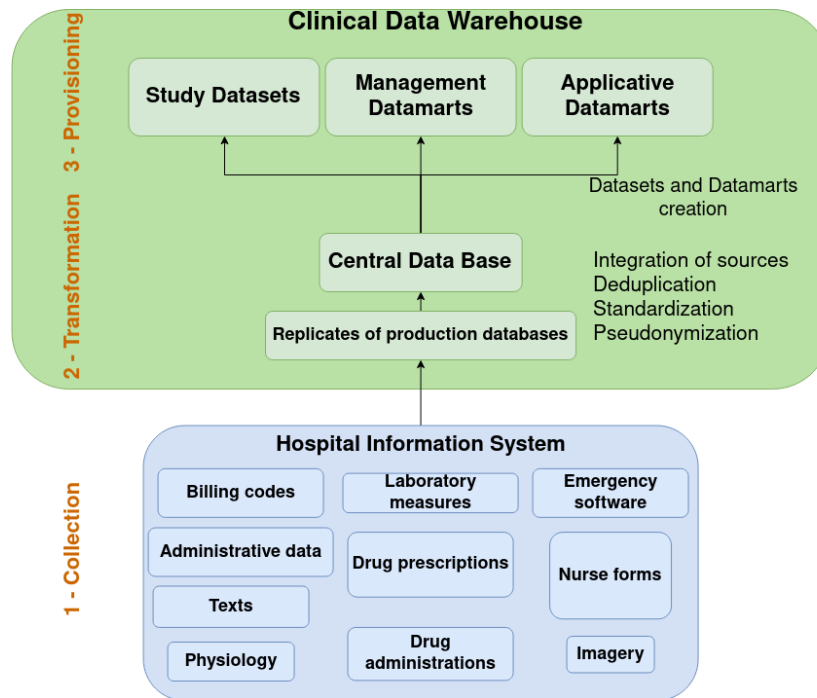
Clinical Data Warehouse

3 - Provisioning

Study Datasets

Management Datamarts

Applicative Datamarts

Datasets and Datamarts creation

2 - Transformation

Central Data Base

Integration of sources
Deduplication
Standardization
Pseudonymization

Replicates of production databases

1 - Collection

Hospital Information System

Billing codes

Laboratory measures

Emergency software

Administrative data

Drug prescriptions

Nurse forms

Texts

Physiology

Drug administrations

Imagery